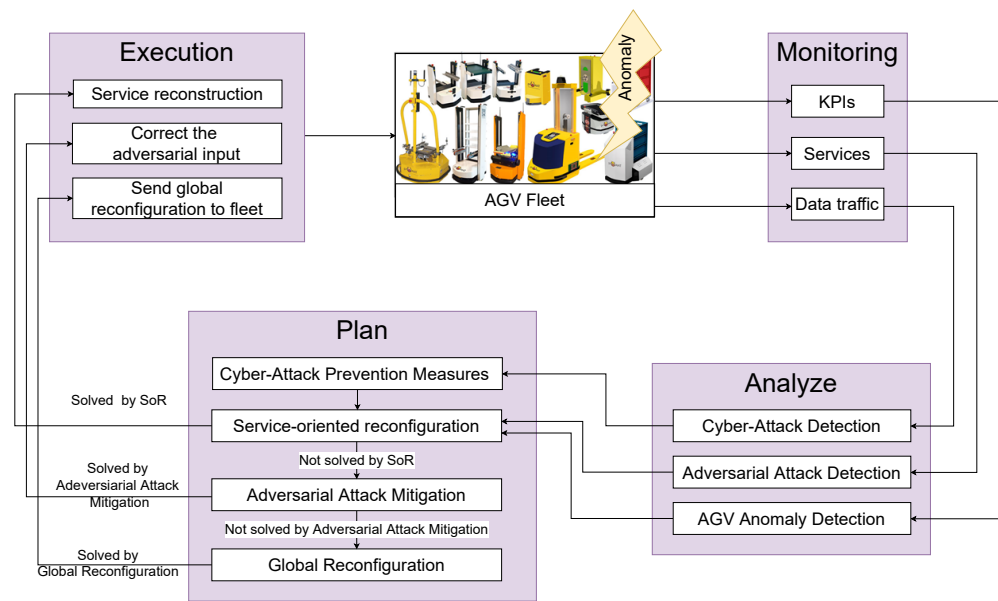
Execution

Service reconstruction

Correct the adversarial input

Send global reconfiguration to fleet

Anomaly

AGV Fleet

Monitoring

KPIs

Services

Data traffic

Plan

Cyber-Attack Prevention Measures

Service-oriented reconfiguration

Not solved by SoR

Adversarial Attack Mitigation

Not solved by Adversarial Attack Mitigation

Global Reconfiguration

Solved by SoR

Solved by Adeversiarial Attack Mitigation

Solved by Global Reconfiguration

Analyze

Cyber-Attack Detection

Adversarial Attack Detection

AGV Anomaly Detection